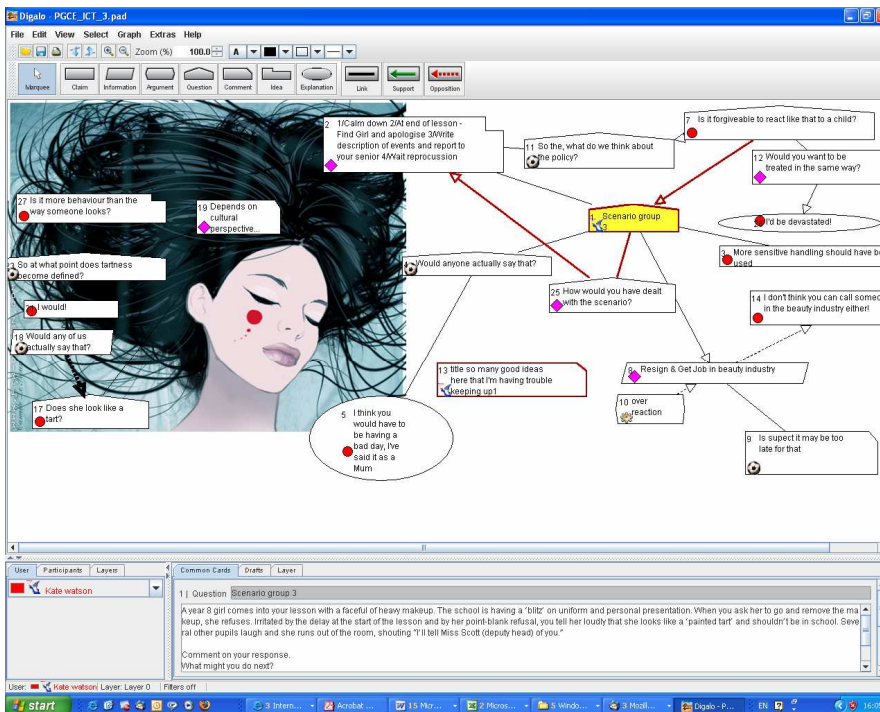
Digalo - PGCE_ICT_3.pad

File Edit View Select Graph Extras Help

Zoom (%) 100.0

Marquee Claim Information Argument Question Comment Idea Explanation Link Support Opposition

2 1/Calm down 2/At end of lesson - Find Girl and apologise 3/Write description of events and report to your senior 4/Wait reprocussion

7 Is it forgiveable to react like that to a child?

11 So the, what do we think about the policy?

12 Would you want to be treated in the same way?

27 Is it more behaviour than the way someone looks?

19 Depends on cultural perspective...

1 Scenario group 3

I'd be devastated!

3 More sensitive handling should have be used

So at what point does tartness become defined?

Would anyone actually say that?

I would!

25 How would you have dealt with the scenario?

14 I don't think you can call someo in the beauty industry either!

18 Would any of us actually say that?

13 title so many good ideas here that I'm having trouble keeping up1

8 Resign & Get Job in beauty industry

17 Does she look like a tart?

5 I think you would have to be having a bad day, I've said it as a Mum

10 over reaction

9 Is supect it may be too late for that

User Participants Layer

Kate watson

Common Cards Drafts Layer

1 | Question Scenario group 3

A year 8 girl comes into your lesson with a faceful of heavy makeup. The school is having a 'blitz' on uniform and personal presentation. When you ask her to go and remove the makeup, she refuses. Irritated by the delay at the start of the lesson and by her point-blank refusal, you tell her loudly that she looks like a 'painted tart' and shouldn't be in school. Several other pupils laugh and she runs out of the room, shouting "I'll tell Miss Scott (deputy head) of you."

Comment on your response.
What might you do next?

User: Kate watson Layer: Layer 0 Filters off

start 3 Intern... Acrobat ... 15 Micr... 2 Micros... 5 Windo... 3 Mozill... Digalo - P... EN 16:0